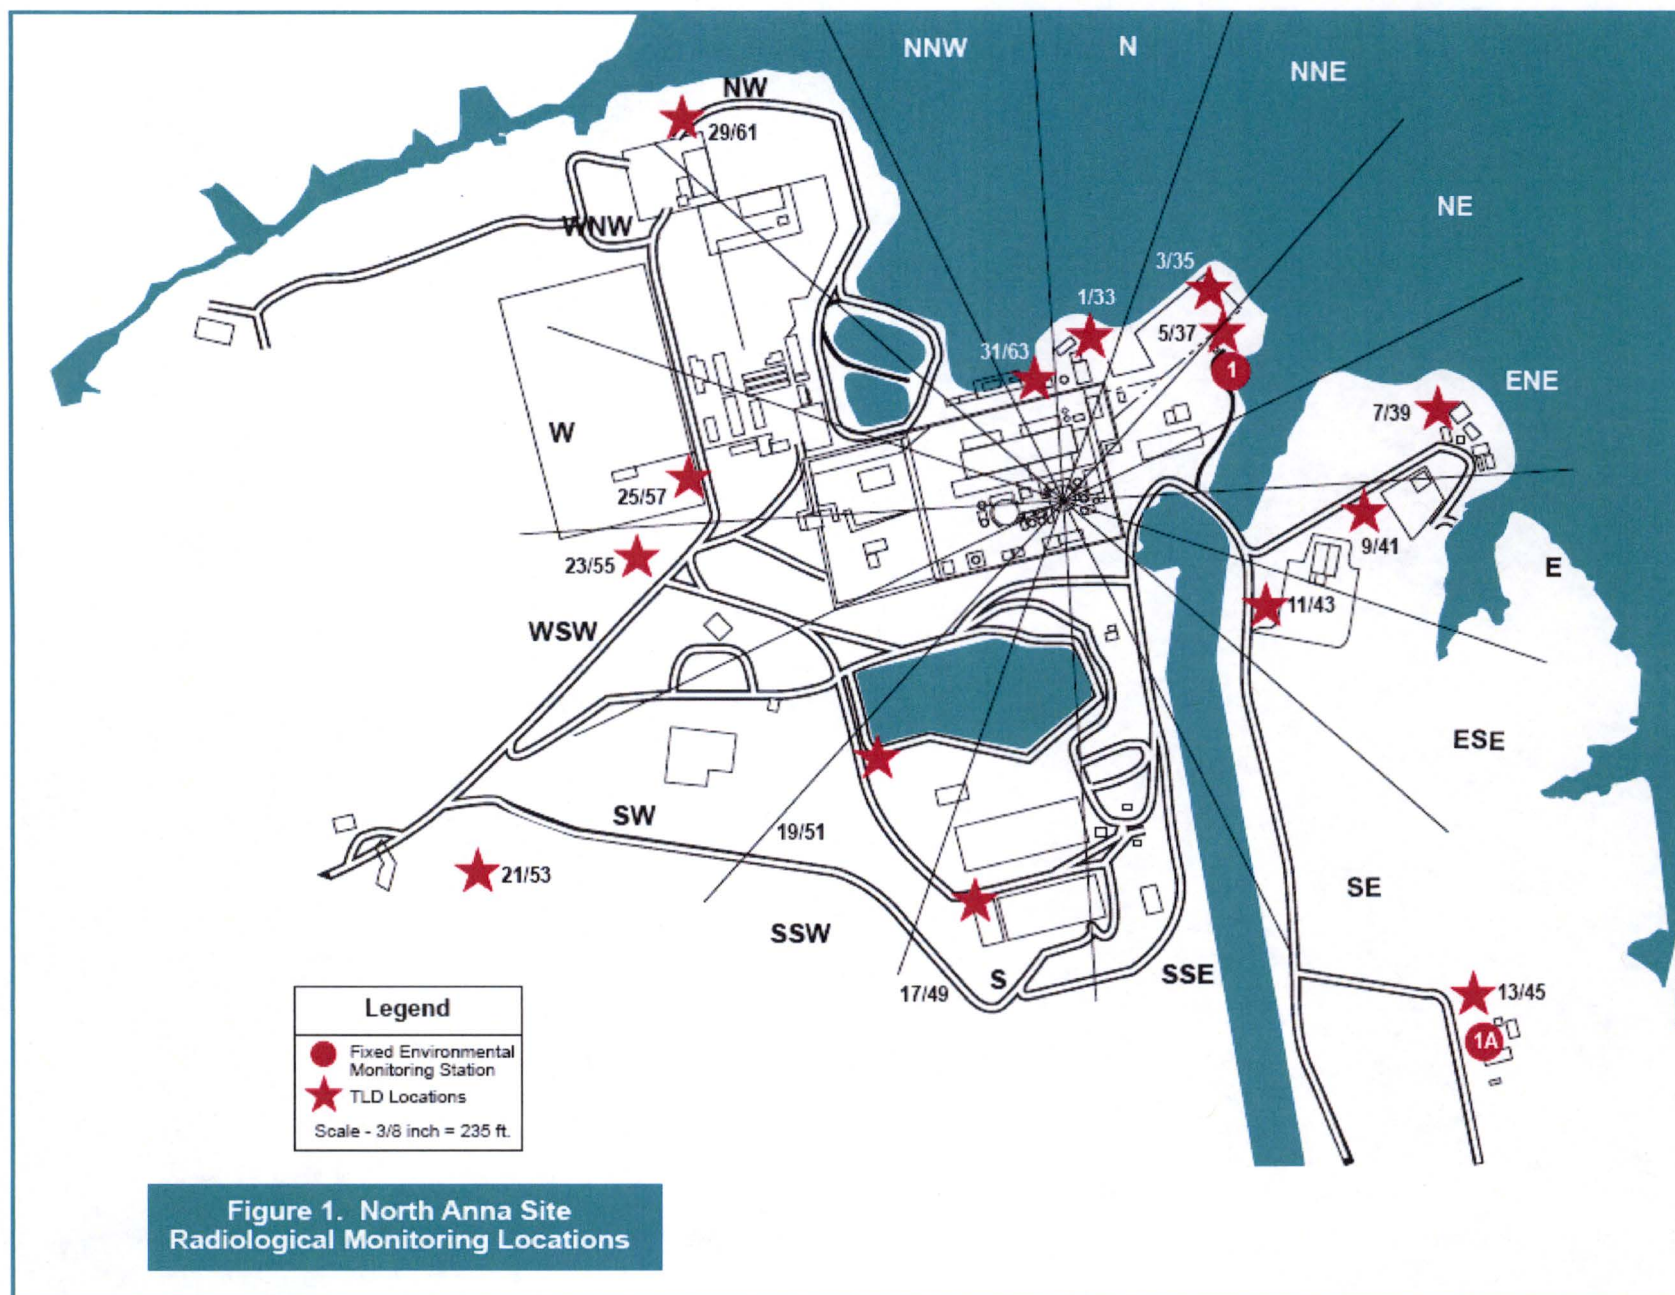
NNW
N
NNE
NW
29/61
WNW
NE
3/35
1/33
5/37
31/63
1
ENE
7/39
W
25/57
9/41
23/55
E
11/43
WSW
ESE
SW
19/51
21/53
SE
SSW
S
SSE
17/49
13/45
1A

Legend
Fixed Environmental Monitoring Station
TLD Locations
Scale - 3/8 inch = 235 ft.

Figure 1. North Anna Site Radiological Monitoring Locations